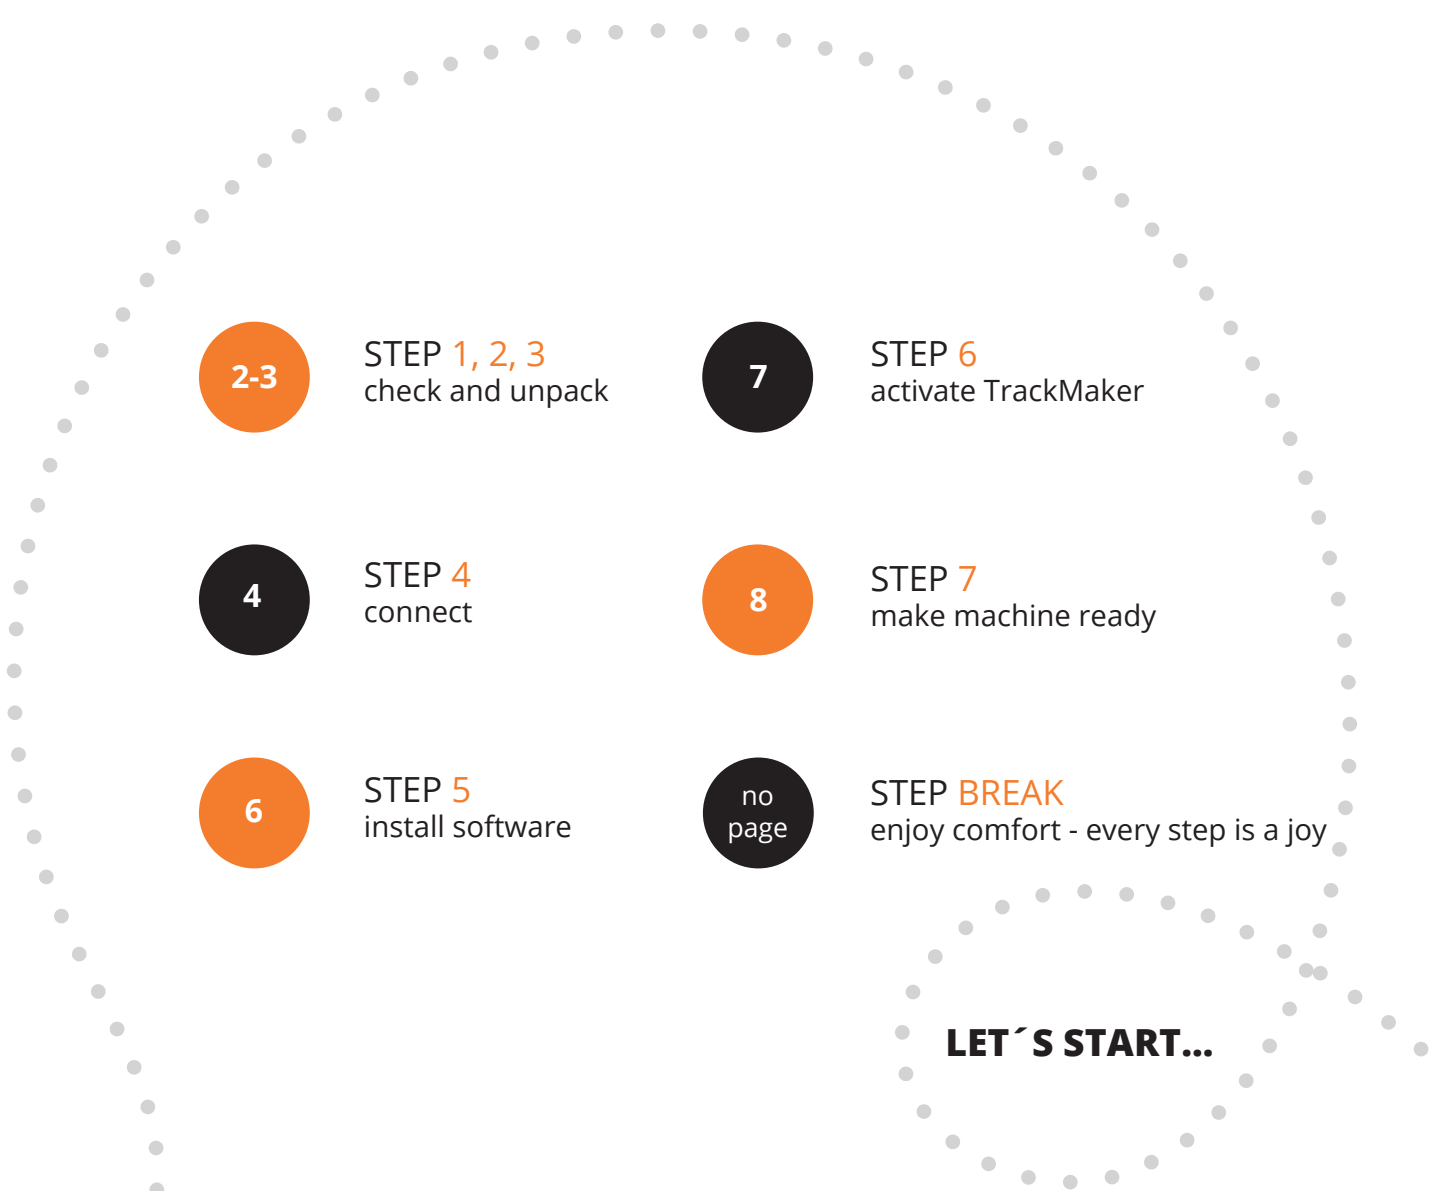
2-3

STEP 1, 2, 3
check and unpack

7

STEP 6
activate TrackMaker

4

STEP 4
connect

8

STEP 7
make machine ready

6

STEP 5
install software

no page

STEP BREAK
enjoy comfort - every step is a joy

LET´S START...